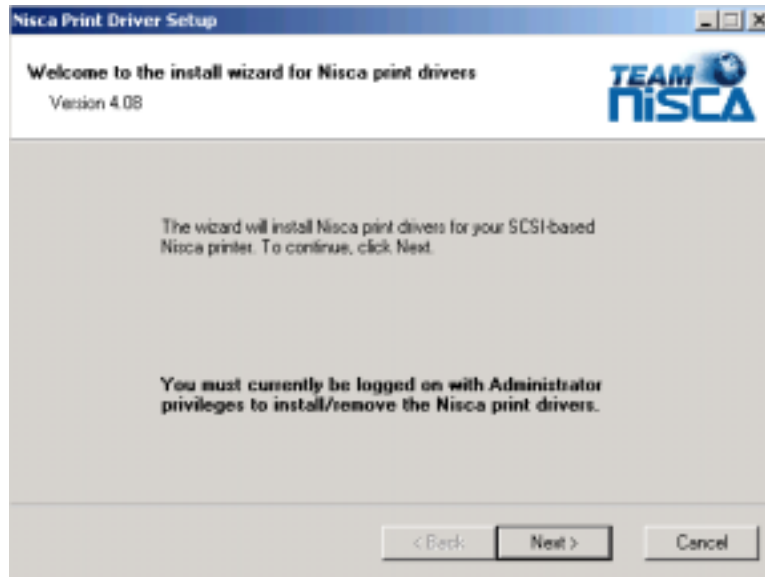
Nisca Print Driver Setup

Welcome to the install wizard for Nisca print drivers
Version 4.08

TEAM
niSCA

The wizard will install Nisca print drivers for your SCSI-based Nisca printer. To continue, click Next.

You must currently be logged on with Administrator privileges to install/remove the Nisca print drivers.

< Back
Next >
Cancel